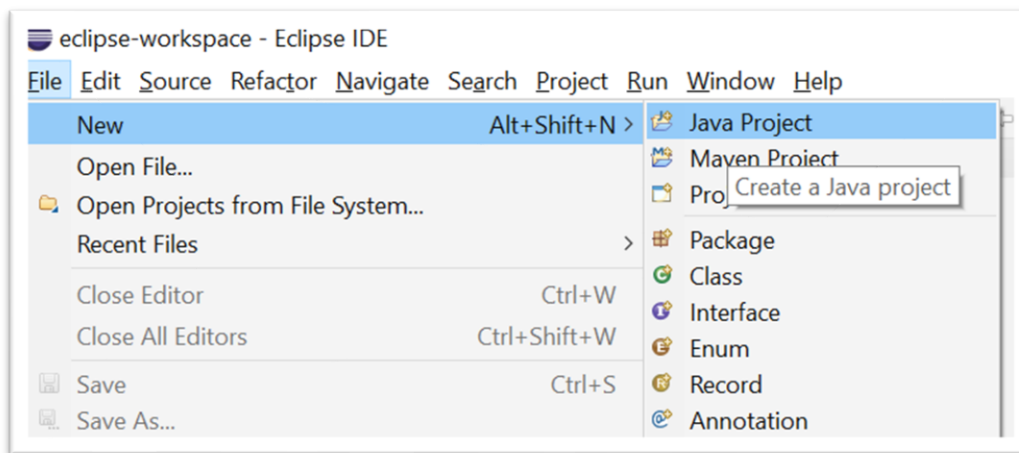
eclipse-workspace - Eclipse IDE

File Edit Source Refactor Navigate Search Project Run Window Help

New Alt+Shift+N >
Open File...
Open Projects from File System...
Recent Files >
Close Editor Ctrl+W
Close All Editors Ctrl+Shift+W
Save Ctrl+S
Save As...

Java Project
Maven Project
Pro
Create a Java project
Package
Class
Interface
Enum
Record
Annotation